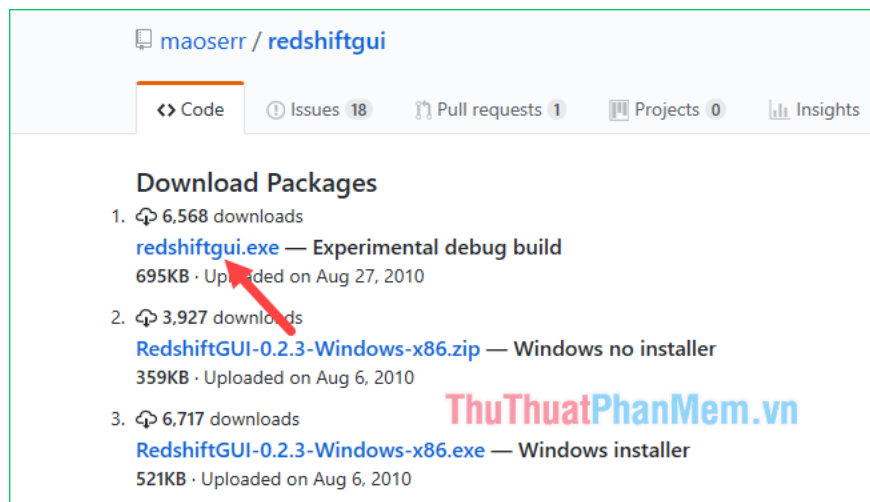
maoserr / redshiftgui

<> Code | Issues 18 | Pull requests 1 | Projects 0 | Insights

Download Packages

1. 6,568 downloads
redshiftgui.exe — Experimental debug build
695KB · Uploaded on Aug 27, 2010

2. 3,927 downloads
RedshiftGUI-0.2.3-Windows-x86.zip — Windows no installer
359KB · Uploaded on Aug 6, 2010

3. 6,717 downloads
RedshiftGUI-0.2.3-Windows-x86.exe — Windows installer
521KB · Uploaded on Aug 6, 2010

ThuThuatPhanMem.vn